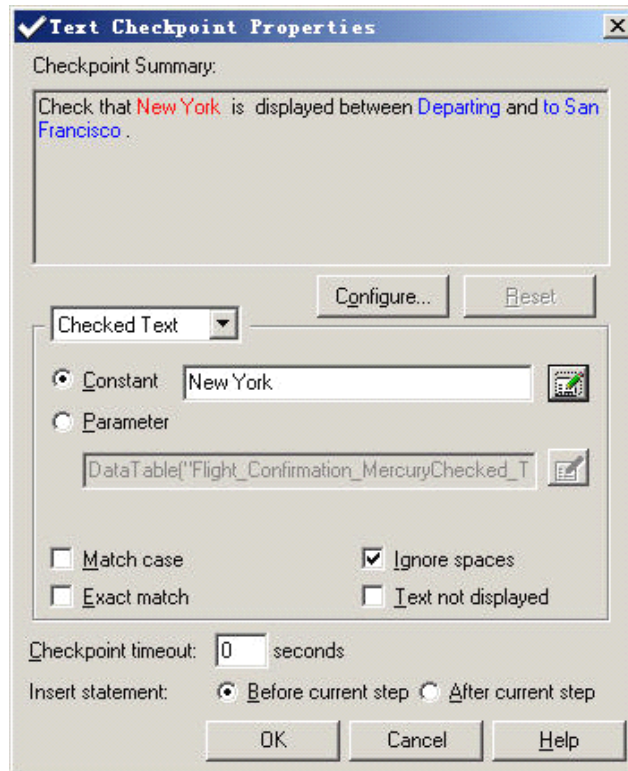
Text Checkpoint Properties

Checkpoint Summary:

Check that New York is displayed between Departing and to San Francisco .

Configure...

Reset

Checked Text

Constant New York

Parameter

DataTable("Flight_Confirmation_MercuryChecked_T

Match case

Ignore spaces

Exact match

Text not displayed

Checkpoint timeout: 0 seconds

Insert statement: Before current step After current step

OK

Cancel

Help